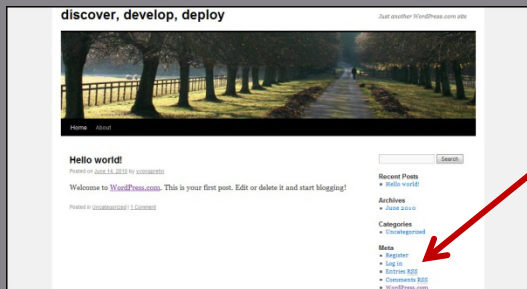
discover, develop, deploy

Just another WordPress.com site

Home About

Hello world!

Posted on June 14, 2010 by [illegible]

Welcome to WordPress.com. This is your first post. Edit or delete it and start blogging!

Posted in Uncategorized | 1 Comment

Search

Recent Posts

• Hello world!

Archives

• June 2010

Categories

• Uncategorized

Meta

• Register
• Log in
• Entries RSS
• Comments RSS
• WordPress.com